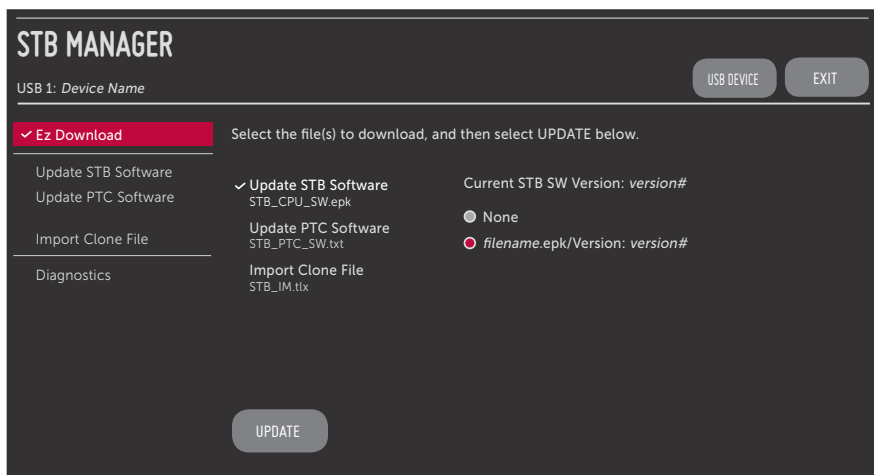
STB MANAGER

USB 1: *Device Name*

USB DEVICE

EXIT

✓ Ez Download

Update STB Software

Update PTC Software

Import Clone File

Diagnostics

Select the file(s) to download, and then select UPDATE below.

✓ Update STB Software
STB_CPU_SW.epk

Update PTC Software
STB_PTC_SW.txt

Import Clone File
STB_IM.tlx

Current STB SW Version: *version#*

None

*filename*.epk/Version: *version#*

UPDATE